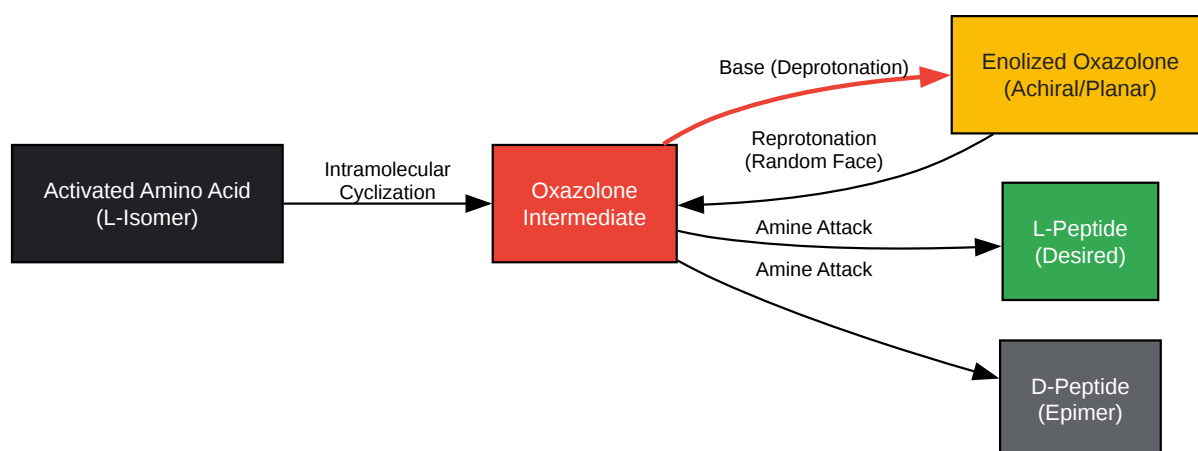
Activated Amino Acid
(L-Isomer)

Intramolecular
Cyclization

Oxazolone
Intermediate

Base (Deprotonation)

Enolized Oxazolone
(Achiral/Planar)

Reprotonation
(Random Face)

Amine Attack

L-Peptide
(Desired)

Amine Attack

D-Peptide
(Epimer)